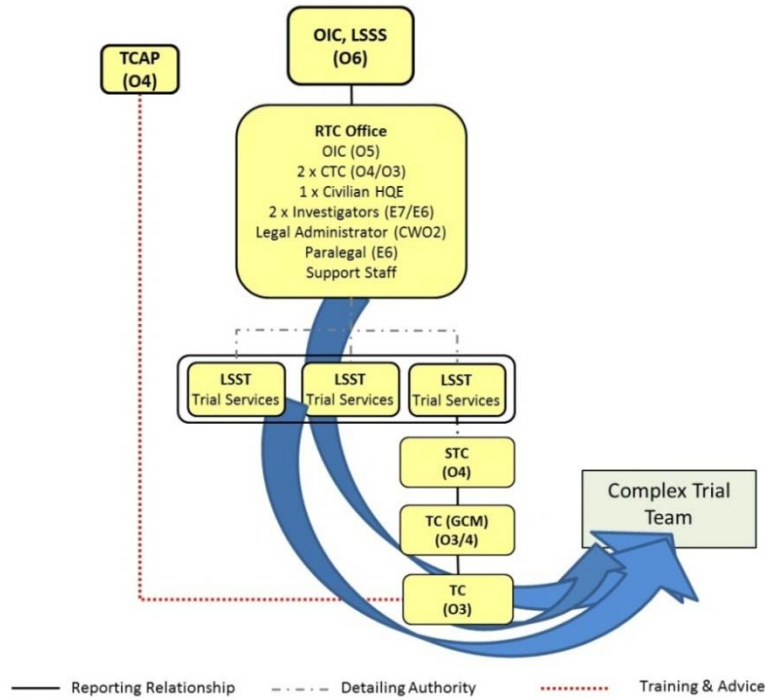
OIC, LSSS
(O6)

TCAP
(O4)

RTC Office
OIC (O5)
2 x CTC (O4/O3)
1 x Civilian HQE
2 x Investigators (E7/E6)
Legal Administrator (CWO2)
Paralegal (E6)
Support Staff

LSST
Trial Services

LSST
Trial Services

LSST
Trial Services

STC
(O4)

TC (GCM)
(O3/4)

TC
(O3)

Complex Trial Team

Reporting Relationship
Detailing Authority
Training & Advice